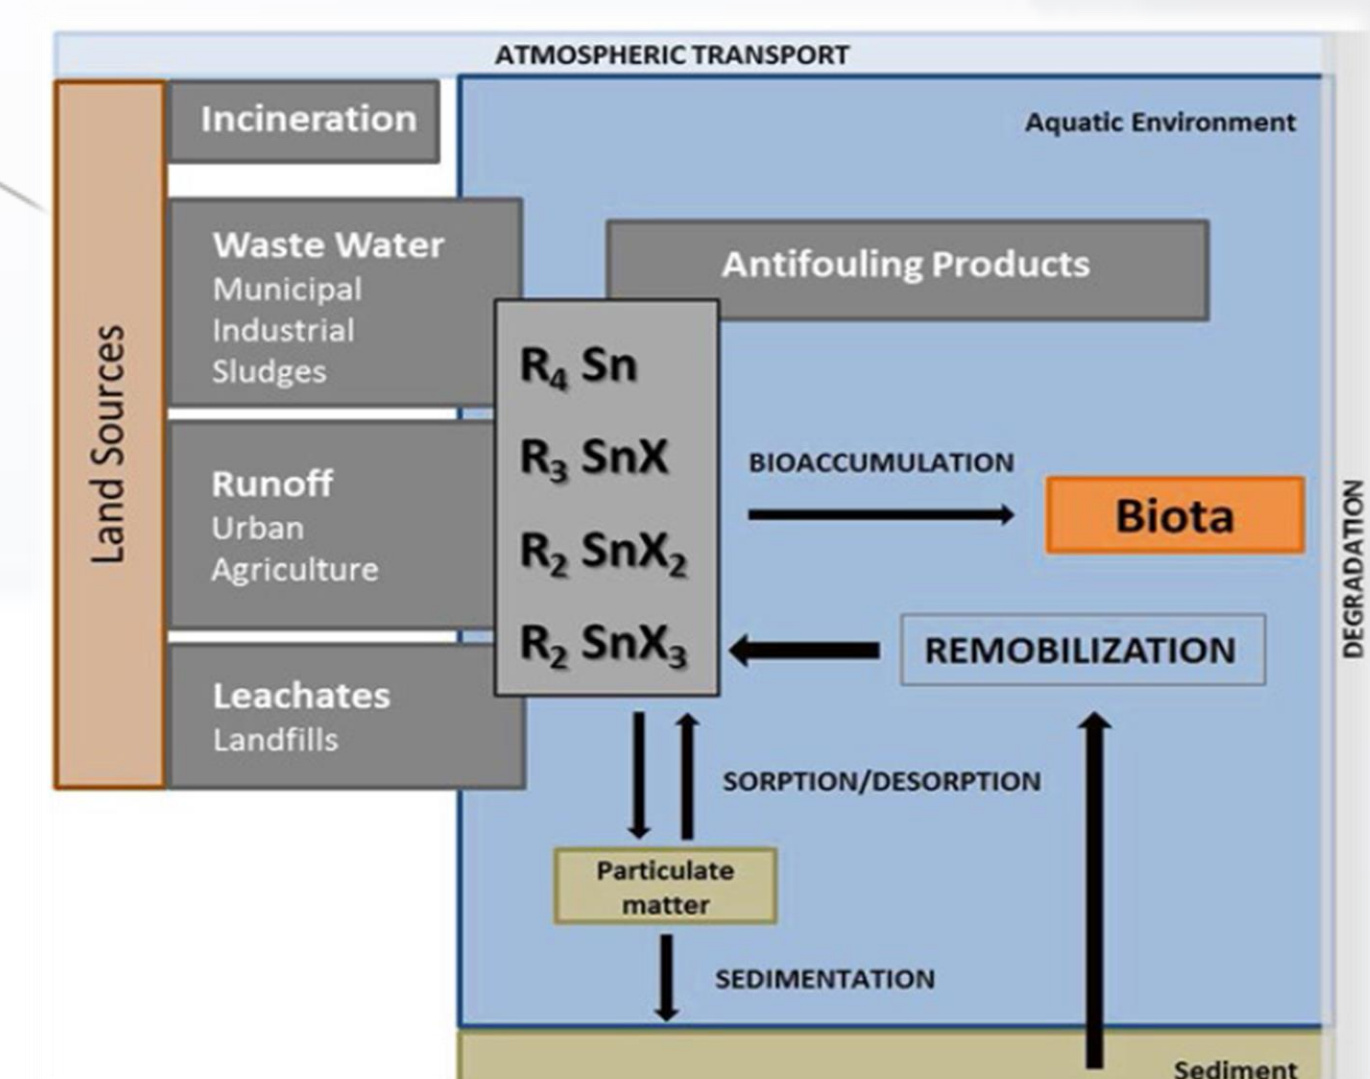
ATMOSPHERIC TRANSPORT

Land Sources

Incineration

Aquatic Environment

Waste Water
Municipal
Industrial
Sludges

Antifouling Products

$R_4$ Sn
$R_3$ SnX
$R_2$ Sn$X_2$
$R_2$ Sn$X_3$

BIOACCUMULATION

Biota

DEGRADATION

Runoff
Urban
Agriculture

REMOBILIZATION

Leachates
Landfills

SORPTION/DESORPTION

Particulate matter

SEDIMENTATION

Sediment